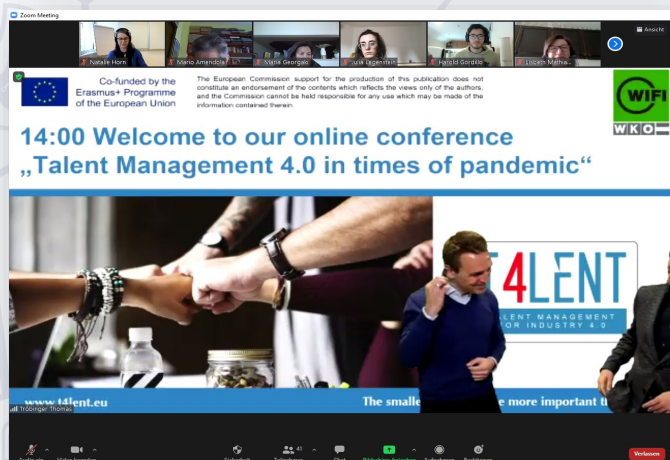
Zoom Meeting

Ansicht

Natalie Horn

Mario Amendola

Maria Georgaki

Julia Liegenfeld

Harald Gordillo

Lisbeth Mathia...

Co-funded by the Erasmus+ Programme of the European Union

The European Commission support for the production of this publication does not constitute an endorsement of the contents which reflects the views only of the authors, and the Commission cannot be held responsible for any use which may be made of the information contained therein.

WIFI

WKO

14:00 Welcome to our online conference „Talent Management 4.0 in times of pandemic“

T4LENT

TALENT MANAGEMENT FOR INDUSTRY 4.0

www.t4lent.eu

The smalle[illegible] more important t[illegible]

Tröbinger Thomas

41

Verlassen